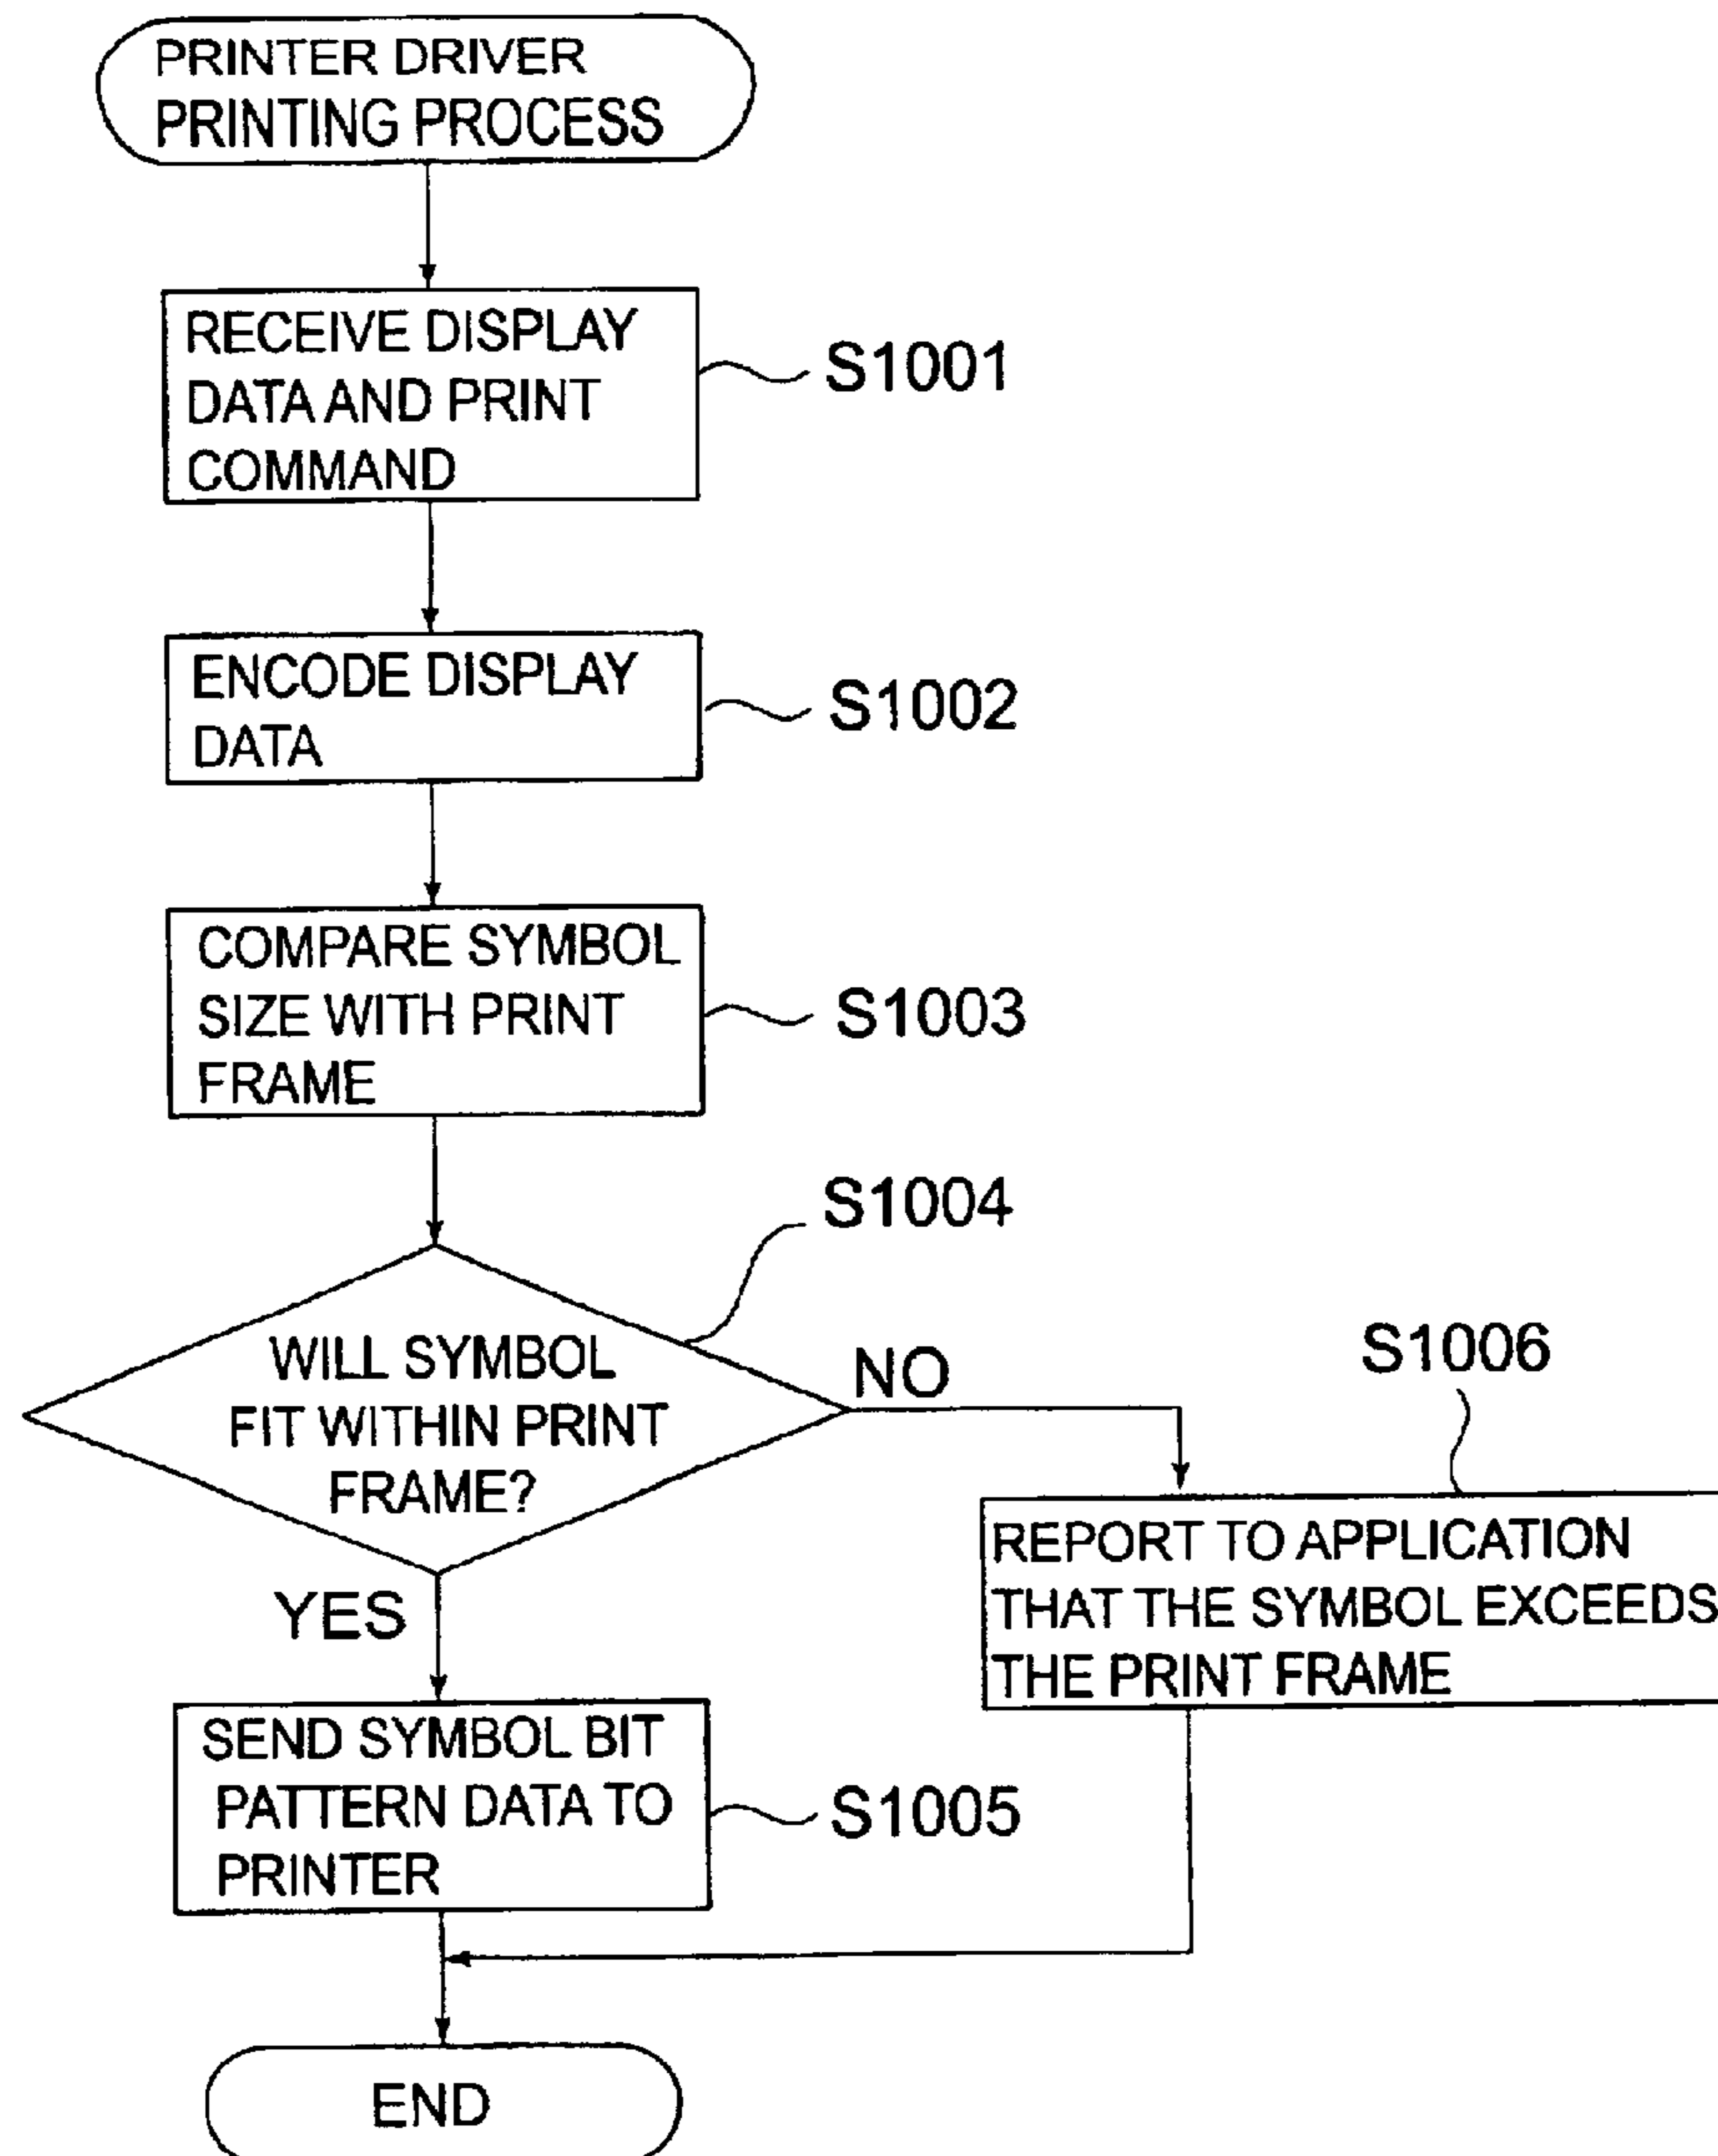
PRINTER DRIVER PRINTING PROCESS

RECEIVE DISPLAY DATA AND PRINT COMMAND

S1001

ENCODE DISPLAY DATA

S1002

COMPARE SYMBOL SIZE WITH PRINT FRAME

S1003

S1004

WILL SYMBOL FIT WITHIN PRINT FRAME?

NO

S1006

REPORT TO APPLICATION THAT THE SYMBOL EXCEEDS THE PRINT FRAME

YES

SEND SYMBOL BIT PATTERN DATA TO PRINTER

S1005

END